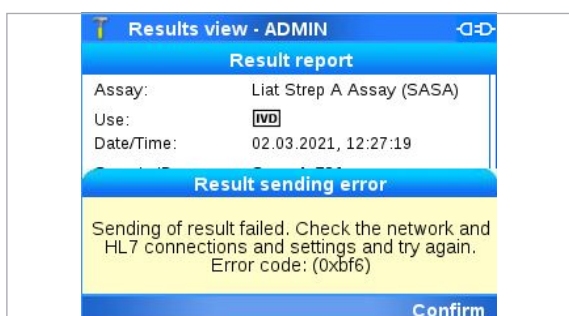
Results view - ADMIN

Result report

| Assay: | Liat Strep A Assay (SASA) |
|---|---|
| Use: | IVD |
| Date/Time: | 02.03.2021, 12:27:19 |

Result sending error

Sending of result failed. Check the network and HL7 connections and settings and try again. Error code: (0xbf6)

Confirm